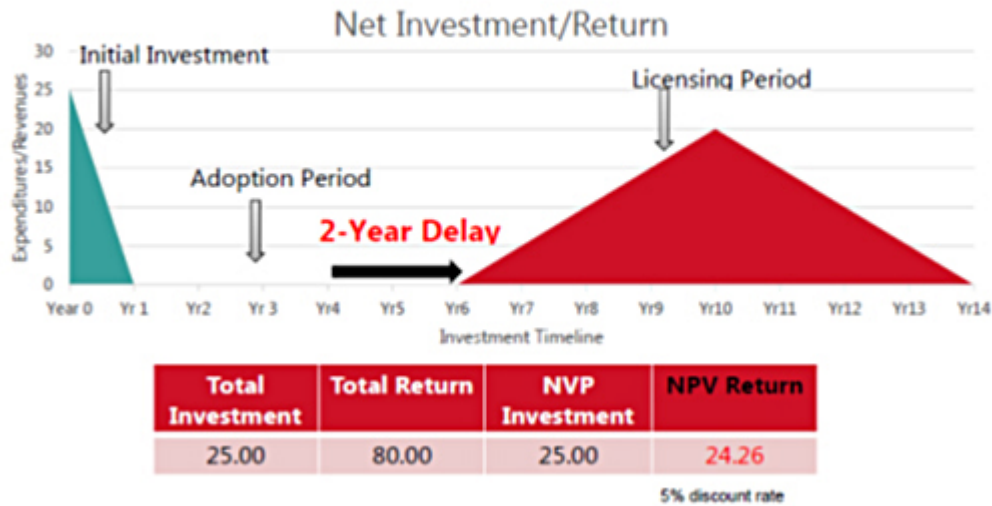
Net Investment/Return

30
25
20
15
10
5
0

Expenditures/Revenues

Initial Investment

Licensing Period

Adoption Period

2-Year Delay

Year 0 Yr 1 Yr2 Yr 3 Yr4 Yr5 Yr6 Yr7 Yr8 Yr9 Yr10 Yr11 Yr12 Yr13 Yr14

Investment Timeline

| Total Investment | Total Return | NVP Investment | NPV Return |
|---|---|---|---|
| 25.00 | 80.00 | 25.00 | 24.26 |

5% discount rate